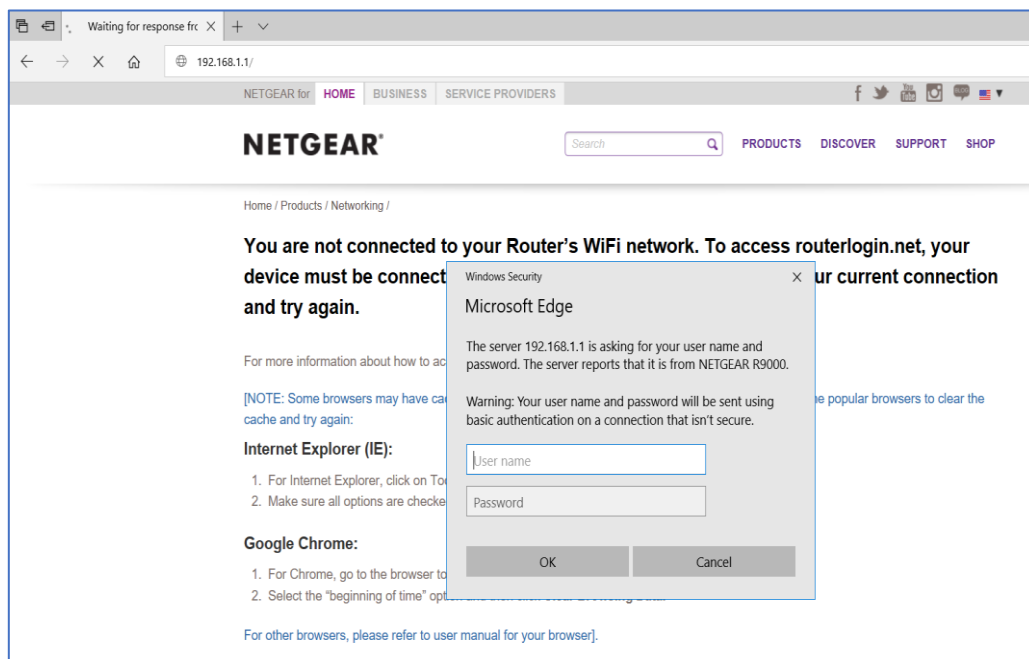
Waiting for response fro ×

192.168.1.1/

NETGEAR for HOME BUSINESS SERVICE PROVIDERS

NETGEAR

Search

PRODUCTS DISCOVER SUPPORT SHOP

Home / Products / Networking /

You are not connected to your Router's WiFi network. To access routerlogin.net, your device must be connect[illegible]ur current connection and try again.

For more information about how to ac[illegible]

[NOTE: Some browsers may have ca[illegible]e popular browsers to clear the cache and try again:

Internet Explorer (IE):

1. For Internet Explorer, click on To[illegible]
2. Make sure all options are checke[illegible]

Google Chrome:

1. For Chrome, go to the browser to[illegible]
2. Select the "beginning of time" opt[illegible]

For other browsers, please refer to user manual for your browser].

Windows Security

Microsoft Edge

The server 192.168.1.1 is asking for your user name and password. The server reports that it is from NETGEAR R9000.

Warning: Your user name and password will be sent using basic authentication on a connection that isn't secure.

User name

Password

OK

Cancel